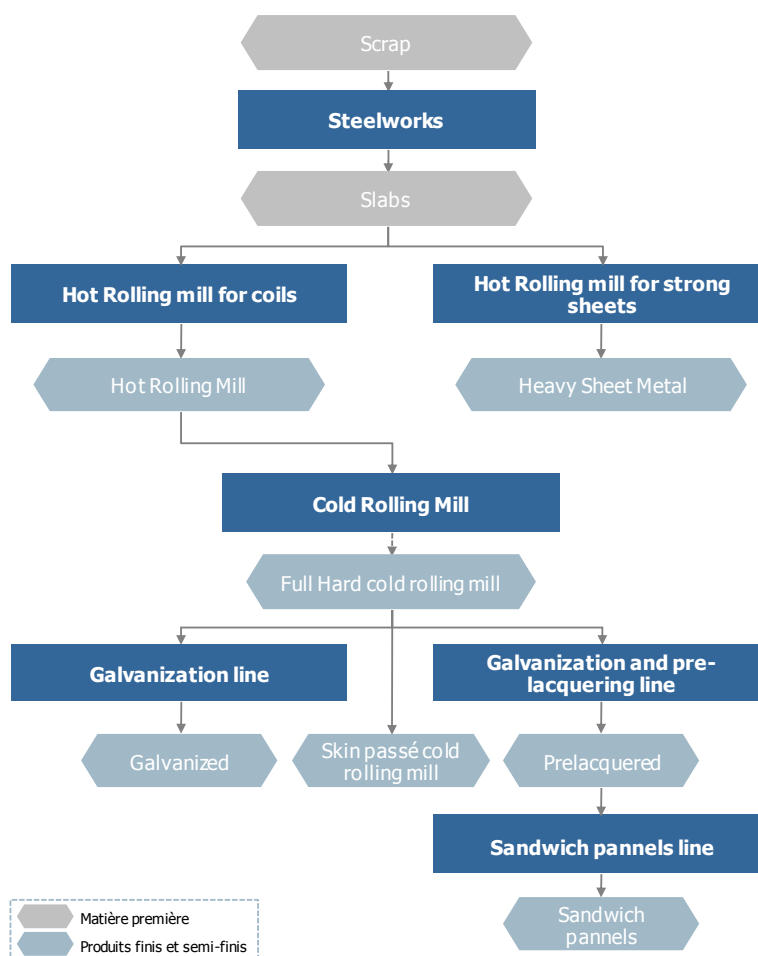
Scrap

Steelworks

Slabs

Hot Rolling mill for coils

Hot Rolling mill for strong sheets

Hot Rolling Mill

Heavy Sheet Metal

Cold Rolling Mill

Full Hard cold rolling mill

Galvanization line

Galvanization and prelacquering line

Galvanized

Skin passé cold rolling mill

Prelacquered

Sandwich pannels line

Sandwich pannels

Matière première

Produits finis et semi-finis